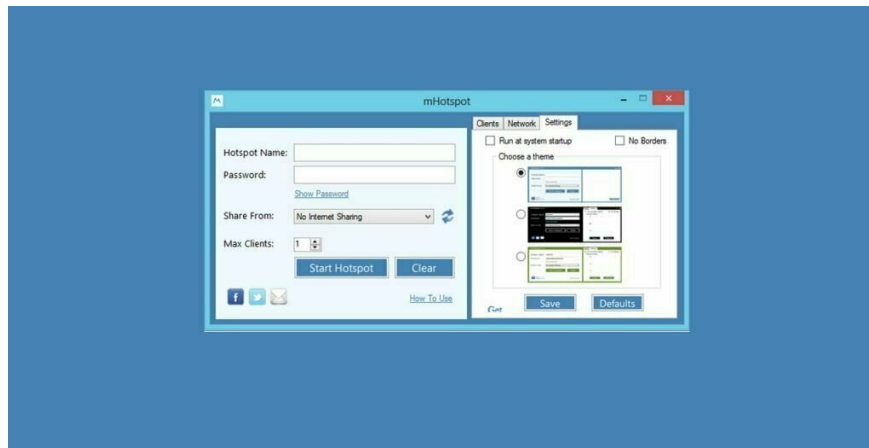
mHotspot

Hotspot Name:
Password:
Show Password
Share From: No Internet Sharing
Max Clients: 1
Start Hotspot
Clear
How To Use

Clients Network Settings
Run at system startup
No Borders
Choose a theme
Save
Defaults
Get